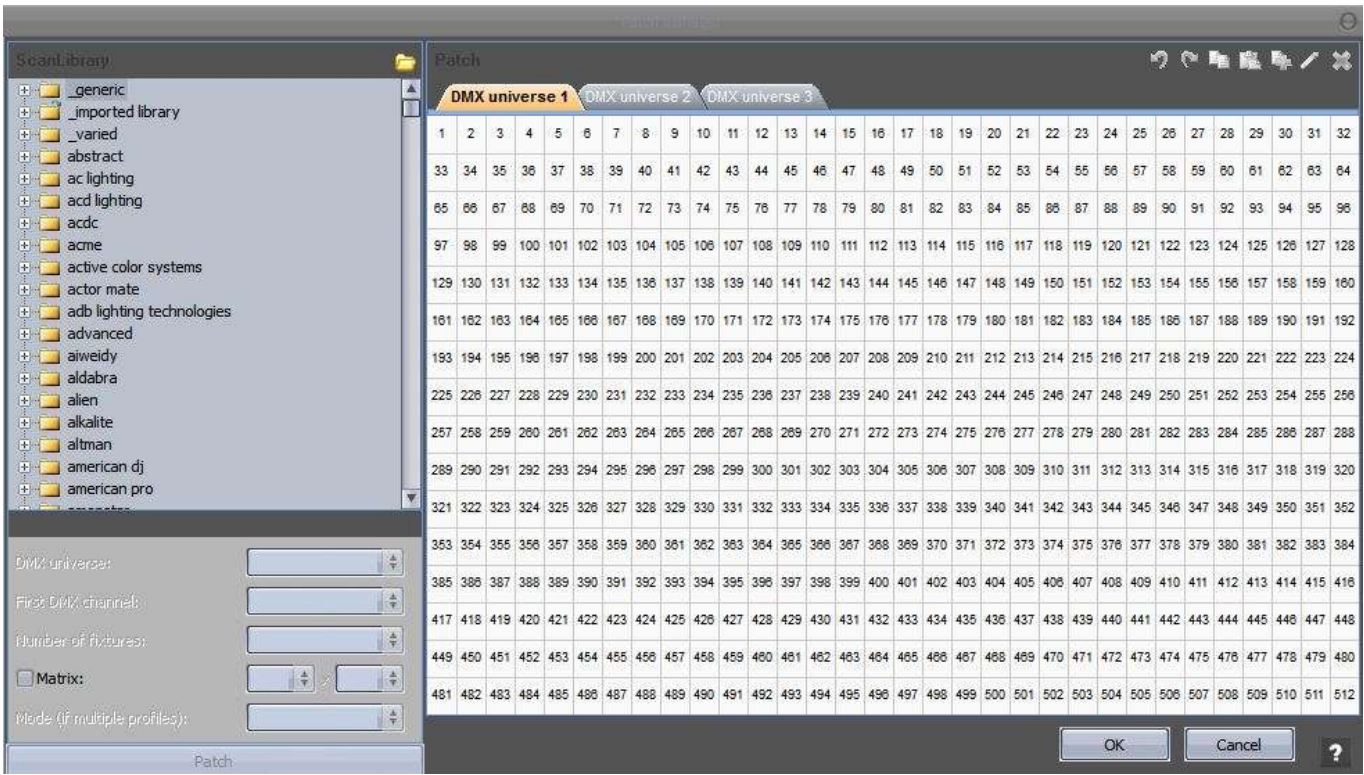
Patch fixture

ScanLibrary

_generic
_imported library
_varied
abstract
ac lighting
acd lighting
acdc
acme
active color systems
actor mate
adb lighting technologies
advanced
aiweidy
aldabra
alien
alkalite
altman
american dj
american pro
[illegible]

DMX universe:
First DMX channel:
Number of fixtures:
Matrix:
x
Mode (if multiple profiles):

Patch

Patch

DMX universe 1
DMX universe 2
DMX universe 3

| 1 | 2 | 3 | 4 | 5 | 6 | 7 | 8 | 9 | 10 | 11 | 12 | 13 | 14 | 15 | 16 | 17 | 18 | 19 | 20 | 21 | 22 | 23 | 24 | 25 | 26 | 27 | 28 | 29 | 30 | 31 | 32 |
|---|---|---|---|---|---|---|---|---|---|---|---|---|---|---|---|---|---|---|---|---|---|---|---|---|---|---|---|---|---|---|---|
| 33 | 34 | 35 | 36 | 37 | 38 | 39 | 40 | 41 | 42 | 43 | 44 | 45 | 46 | 47 | 48 | 49 | 50 | 51 | 52 | 53 | 54 | 55 | 56 | 57 | 58 | 59 | 60 | 61 | 62 | 63 | 64 |
| 65 | 66 | 67 | 68 | 69 | 70 | 71 | 72 | 73 | 74 | 75 | 76 | 77 | 78 | 79 | 80 | 81 | 82 | 83 | 84 | 85 | 86 | 87 | 88 | 89 | 90 | 91 | 92 | 93 | 94 | 95 | 96 |
| 97 | 98 | 99 | 100 | 101 | 102 | 103 | 104 | 105 | 106 | 107 | 108 | 109 | 110 | 111 | 112 | 113 | 114 | 115 | 116 | 117 | 118 | 119 | 120 | 121 | 122 | 123 | 124 | 125 | 126 | 127 | 128 |
| 129 | 130 | 131 | 132 | 133 | 134 | 135 | 136 | 137 | 138 | 139 | 140 | 141 | 142 | 143 | 144 | 145 | 146 | 147 | 148 | 149 | 150 | 151 | 152 | 153 | 154 | 155 | 156 | 157 | 158 | 159 | 160 |
| 161 | 162 | 163 | 164 | 165 | 166 | 167 | 168 | 169 | 170 | 171 | 172 | 173 | 174 | 175 | 176 | 177 | 178 | 179 | 180 | 181 | 182 | 183 | 184 | 185 | 186 | 187 | 188 | 189 | 190 | 191 | 192 |
| 193 | 194 | 195 | 196 | 197 | 198 | 199 | 200 | 201 | 202 | 203 | 204 | 205 | 206 | 207 | 208 | 209 | 210 | 211 | 212 | 213 | 214 | 215 | 216 | 217 | 218 | 219 | 220 | 221 | 222 | 223 | 224 |
| 225 | 226 | 227 | 228 | 229 | 230 | 231 | 232 | 233 | 234 | 235 | 236 | 237 | 238 | 239 | 240 | 241 | 242 | 243 | 244 | 245 | 246 | 247 | 248 | 249 | 250 | 251 | 252 | 253 | 254 | 255 | 256 |
| 257 | 258 | 259 | 260 | 261 | 262 | 263 | 264 | 265 | 266 | 267 | 268 | 269 | 270 | 271 | 272 | 273 | 274 | 275 | 276 | 277 | 278 | 279 | 280 | 281 | 282 | 283 | 284 | 285 | 286 | 287 | 288 |
| 289 | 290 | 291 | 292 | 293 | 294 | 295 | 296 | 297 | 298 | 299 | 300 | 301 | 302 | 303 | 304 | 305 | 306 | 307 | 308 | 309 | 310 | 311 | 312 | 313 | 314 | 315 | 316 | 317 | 318 | 319 | 320 |
| 321 | 322 | 323 | 324 | 325 | 326 | 327 | 328 | 329 | 330 | 331 | 332 | 333 | 334 | 335 | 336 | 337 | 338 | 339 | 340 | 341 | 342 | 343 | 344 | 345 | 346 | 347 | 348 | 349 | 350 | 351 | 352 |
| 353 | 354 | 355 | 356 | 357 | 358 | 359 | 360 | 361 | 362 | 363 | 364 | 365 | 366 | 367 | 368 | 369 | 370 | 371 | 372 | 373 | 374 | 375 | 376 | 377 | 378 | 379 | 380 | 381 | 382 | 383 | 384 |
| 385 | 386 | 387 | 388 | 389 | 390 | 391 | 392 | 393 | 394 | 395 | 396 | 397 | 398 | 399 | 400 | 401 | 402 | 403 | 404 | 405 | 406 | 407 | 408 | 409 | 410 | 411 | 412 | 413 | 414 | 415 | 416 |
| 417 | 418 | 419 | 420 | 421 | 422 | 423 | 424 | 425 | 426 | 427 | 428 | 429 | 430 | 431 | 432 | 433 | 434 | 435 | 436 | 437 | 438 | 439 | 440 | 441 | 442 | 443 | 444 | 445 | 446 | 447 | 448 |
| 449 | 450 | 451 | 452 | 453 | 454 | 455 | 456 | 457 | 458 | 459 | 460 | 461 | 462 | 463 | 464 | 465 | 466 | 467 | 468 | 469 | 470 | 471 | 472 | 473 | 474 | 475 | 476 | 477 | 478 | 479 | 480 |
| 481 | 482 | 483 | 484 | 485 | 486 | 487 | 488 | 489 | 490 | 491 | 492 | 493 | 494 | 495 | 496 | 497 | 498 | 499 | 500 | 501 | 502 | 503 | 504 | 505 | 506 | 507 | 508 | 509 | 510 | 511 | 512 |

OK
Cancel
?